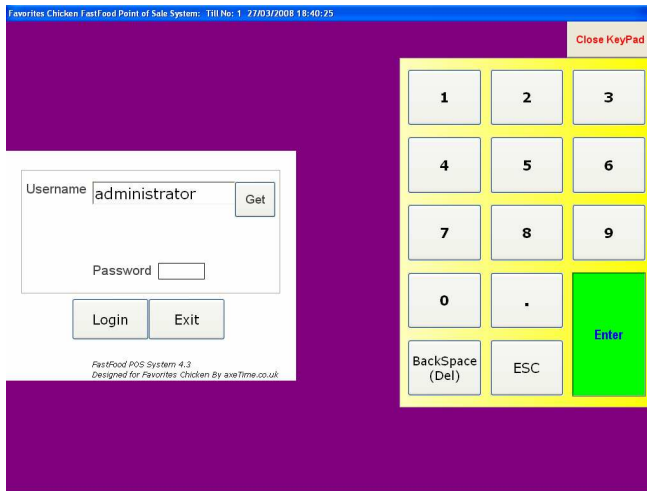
Favorites Chicken FastFood Point of Sale System: Till No: 1 27/03/2008 18:40:25

Close KeyPad

Username administrator Get

Password

Login Exit

FastFood POS System 4.3
Designed for Favorites Chicken By axeTime.co.uk

1 2 3
4 5 6
7 8 9
0 . Enter
BackSpace (Del) ESC